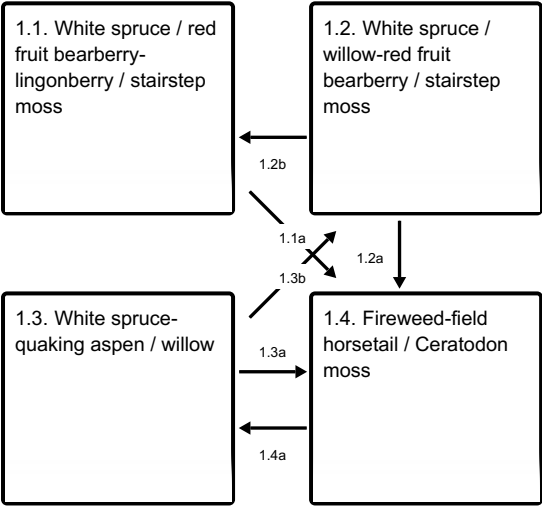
1.1. White spruce / red fruit bearberry-lingonberry / stairstep moss

1.2. White spruce / willow-red fruit bearberry / stairstep moss

1.2b

1.1a

1.2a

1.3b

1.3. White spruce-quaking aspen / willow

1.4. Fireweed-field horsetail / Ceratodon moss

1.3a

1.4a